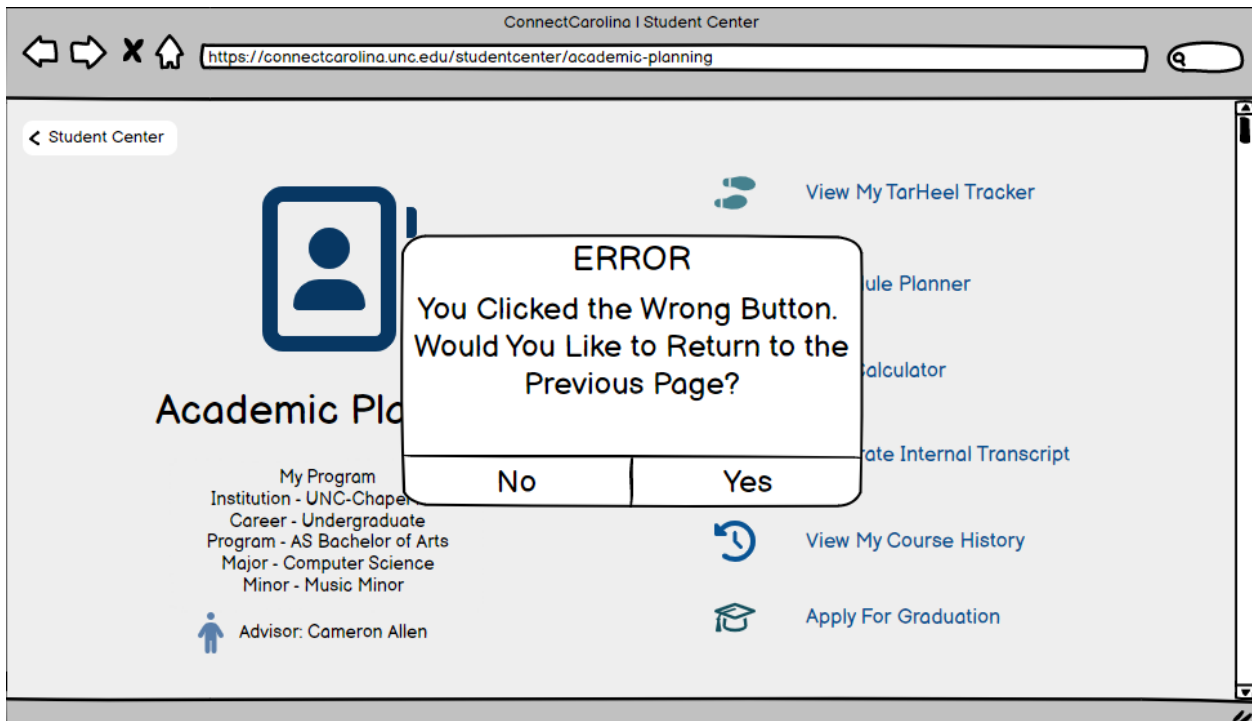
ConnectCarolina | Student Center

https://connectcarolina.unc.edu/studentcenter/academic-planning

< Student Center

View My TarHeel Tracker

ERROR

You Clicked the Wrong Button. Would You Like to Return to the Previous Page?

No | Yes

ule Planner

alculator

Academic Pla

ate Internal Transcript

My Program
Institution - UNC-Chape
Career - Undergraduate
Program - AS Bachelor of Arts
Major - Computer Science
Minor - Music Minor

View My Course History

Apply For Graduation

Advisor: Cameron Allen